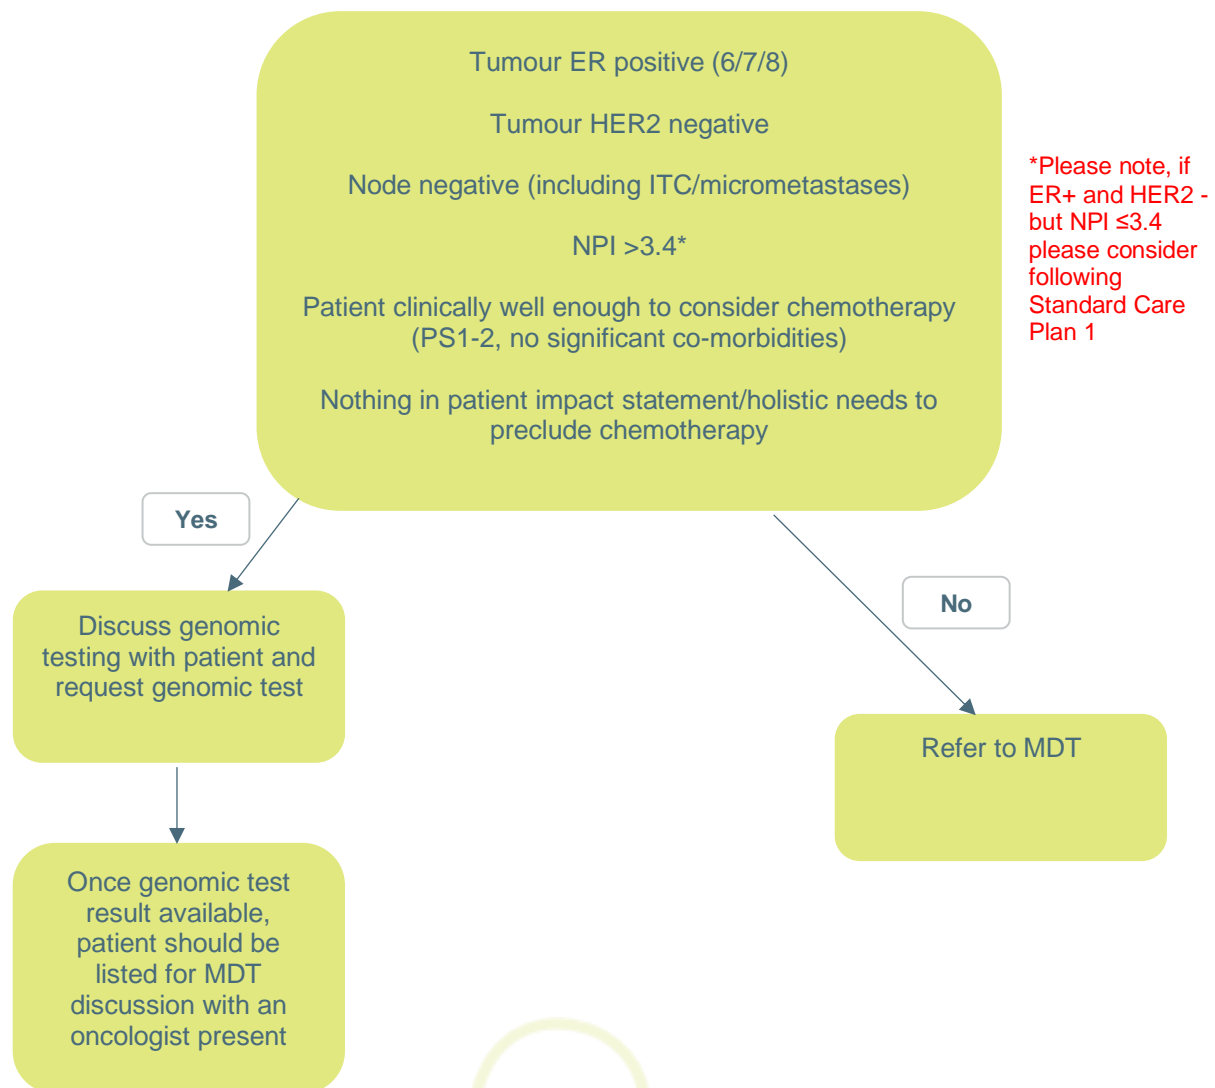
Tumour ER positive (6/7/8)

Tumour HER2 negative

Node negative (including ITC/micrometastases)

NPI >3.4*

Patient clinically well enough to consider chemotherapy (PS1-2, no significant co-morbidities)

Nothing in patient impact statement/holistic needs to preclude chemotherapy

*Please note, if ER+ and HER2 - but NPI ≤3.4 please consider following Standard Care Plan 1

Yes

Discuss genomic testing with patient and request genomic test

Once genomic test result available, patient should be listed for MDT discussion with an oncologist present

No

Refer to MDT